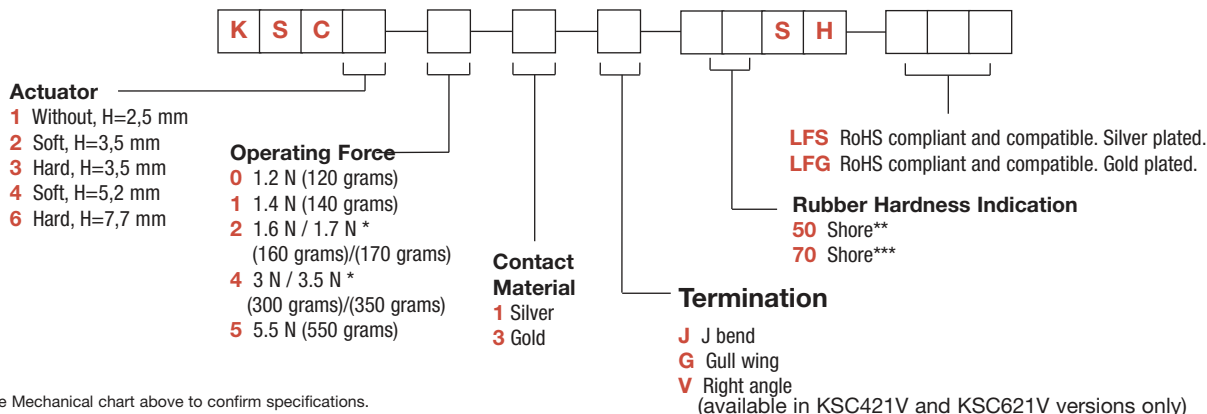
K S C S H

Actuator
1 Without, H=2,5 mm
2 Soft, H=3,5 mm
3 Hard, H=3,5 mm
4 Soft, H=5,2 mm
6 Hard, H=7,7 mm

Operating Force
0 1.2 N (120 grams)
1 1.4 N (140 grams)
2 1.6 N / 1.7 N * (160 grams)/(170 grams)
4 3 N / 3.5 N * (300 grams)/(350 grams)
5 5.5 N (550 grams)

Contact Material
1 Silver
3 Gold

Termination
J J bend
G Gull wing
V Right angle (available in KSC421V and KSC621V versions only)

LFS RoHS compliant and compatible. Silver plated.
LFG RoHS compliant and compatible. Gold plated.

Rubber Hardness Indication
50 Shore**
70 Shore***

e Mechanical chart above to confirm specifications.